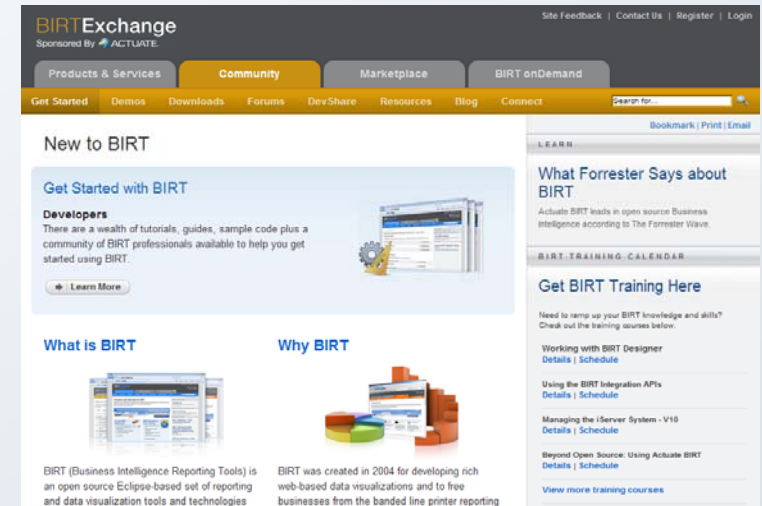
BIRTExchange
Sponsored By ACTUATE

Site Feedback | Contact Us | Register | Login

Products & Services | Community | Marketplace | BIRT onDemand

Get Started | Demos | Downloads | Forums | DevShare | Resources | Blog | Connect

Search for...

Bookmark | Print | Email

New to BIRT

Get Started with BIRT

Developers
There are a wealth of tutorials, guides, sample code plus a community of BIRT professionals available to help you get started using BIRT.

Learn More

What is BIRT

BIRT (Business Intelligence Reporting Tools) is an open source Eclipse-based set of reporting and data visualization tools and technologies

Why BIRT

BIRT was created in 2004 for developing rich web-based data visualizations and to free businesses from the banded line printer reporting

LEARN

What Forrester Says about BIRT

Actuate BIRT leads in open source Business Intelligence according to The Forrester Wave.

BIRT TRAINING CALENDAR

Get BIRT Training Here

Need to ramp up your BIRT knowledge and skills? Check out the training courses below.

Working with BIRT Designer
Details | Schedule

Using the BIRT Integration APIs
Details | Schedule

Managing the iServer System - V10
Details | Schedule

Beyond Open Source: Using Actuate BIRT
Details | Schedule

View more training courses